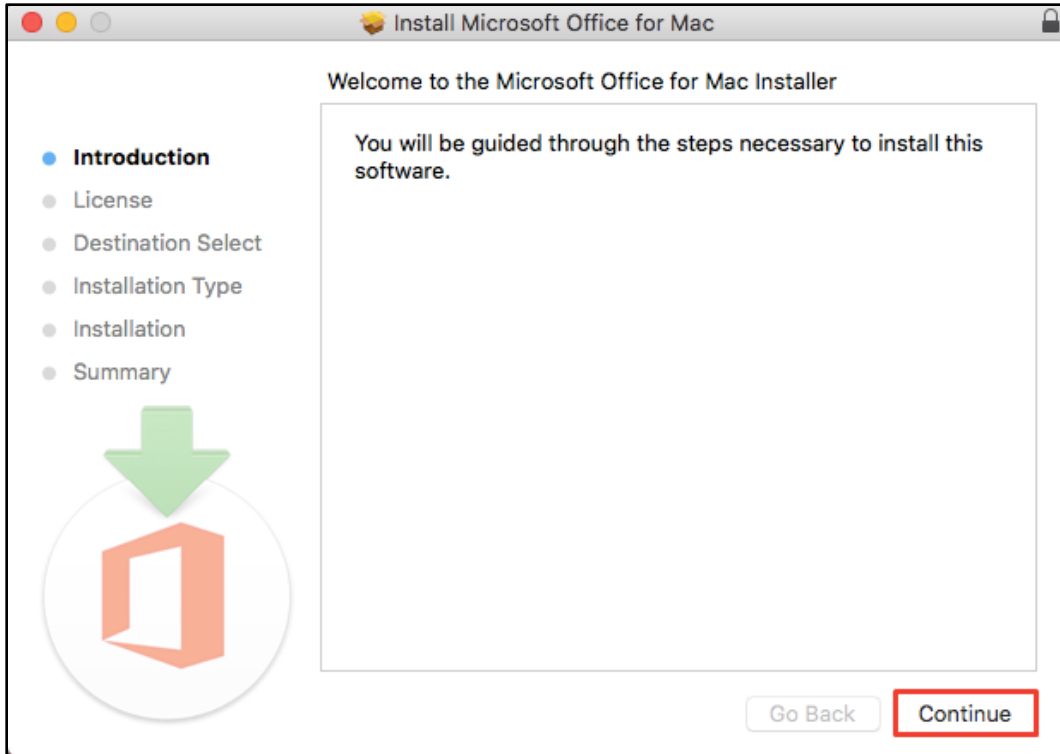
Install Microsoft Office for Mac

Welcome to the Microsoft Office for Mac Installer

Introduction
License
Destination Select
Installation Type
Installation
Summary

You will be guided through the steps necessary to install this software.

Go Back
Continue